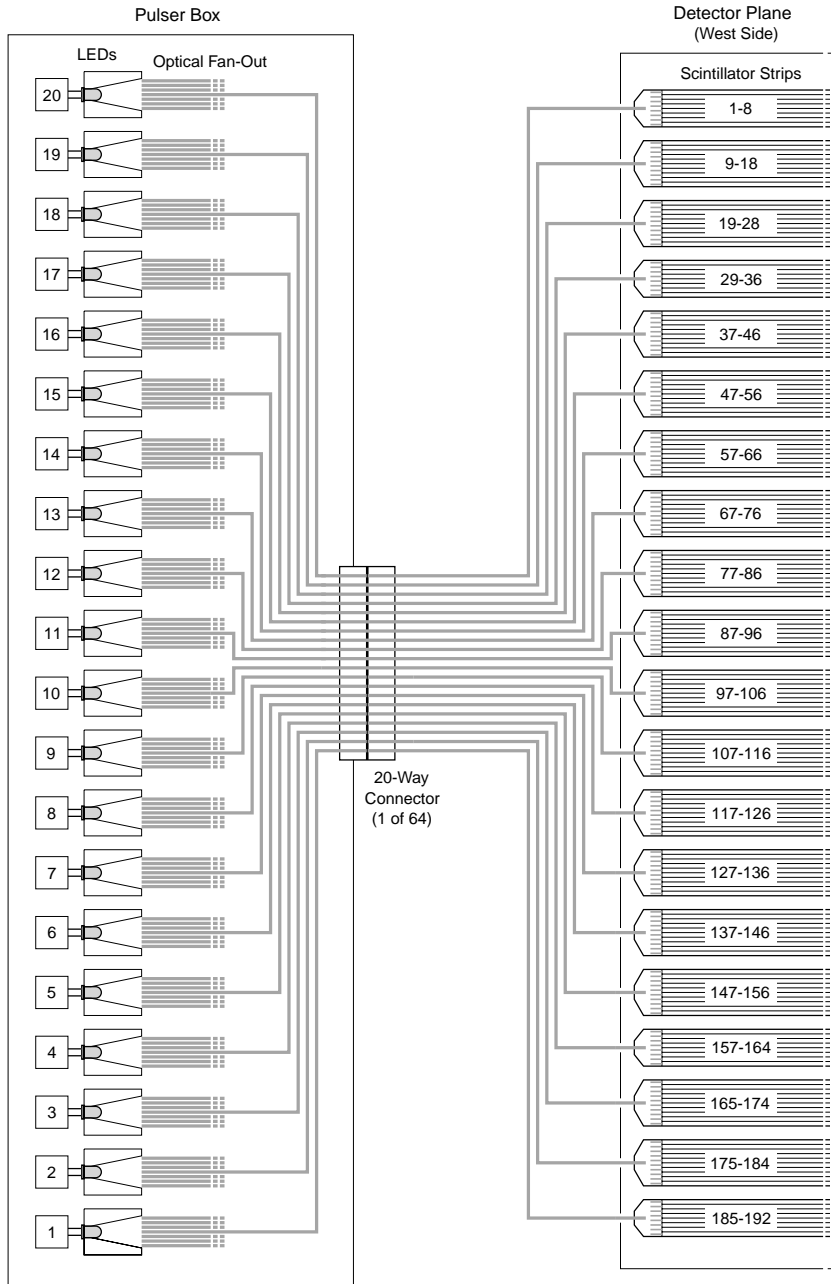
Pulser Box

LEDs

Optical Fan-Out

20

19

18

17

16

15

14

13

12

11

10

9

8

7

6

5

4

3

2

1

20-Way Connector (1 of 64)

Detector Plane (West Side)

Scintillator Strips

1-8

9-18

19-28

29-36

37-46

47-56

57-66

67-76

77-86

87-96

97-106

107-116

117-126

127-136

137-146

147-156

157-164

165-174

175-184

185-192